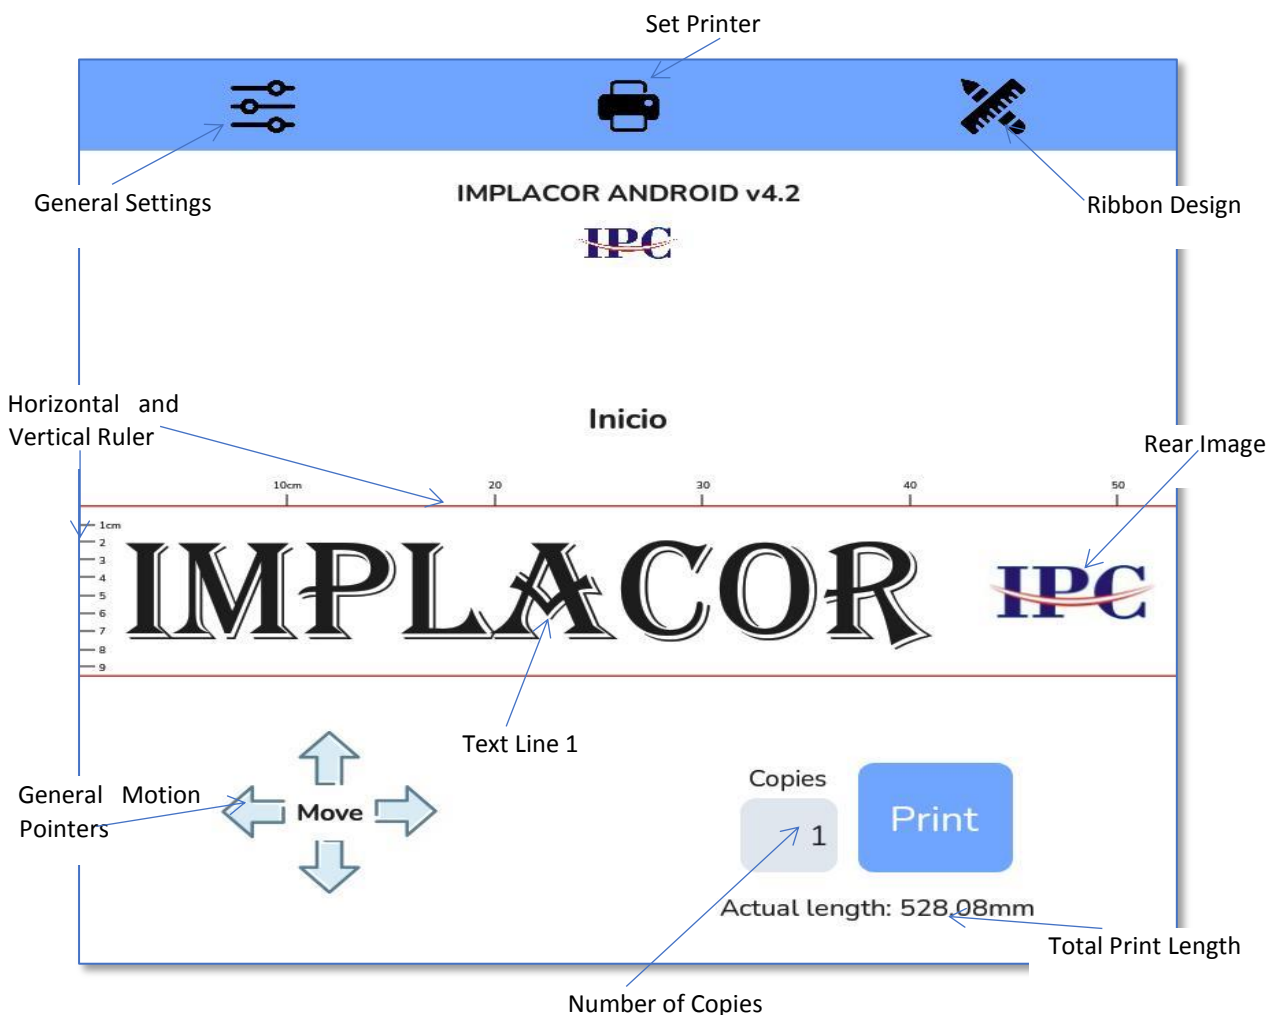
Set Printer

General Settings

IMPLACOR ANDROID v4.2

IPC

Ribbon Design

Horizontal and Vertical Ruler

Inicio

Rear Image

10cm
20
30
40
50

1cm
2
3
4
5
6
7
8
9

IMPLACOR

IPC

Text Line 1

General Motion Pointers

Move

Copies

1

Print

Actual length: 528.08mm

Total Print Length

Number of Copies